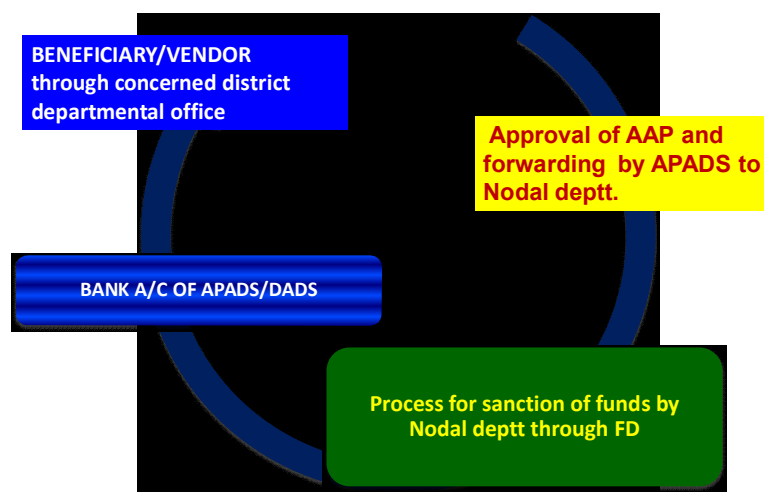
BENEFICIARY/VENDOR through concerned district departmental office

Approval of AAP and forwarding by APADS to Nodal deptt.

BANK A/C OF APADS/DADS

Process for sanction of funds by Nodal deptt through FD